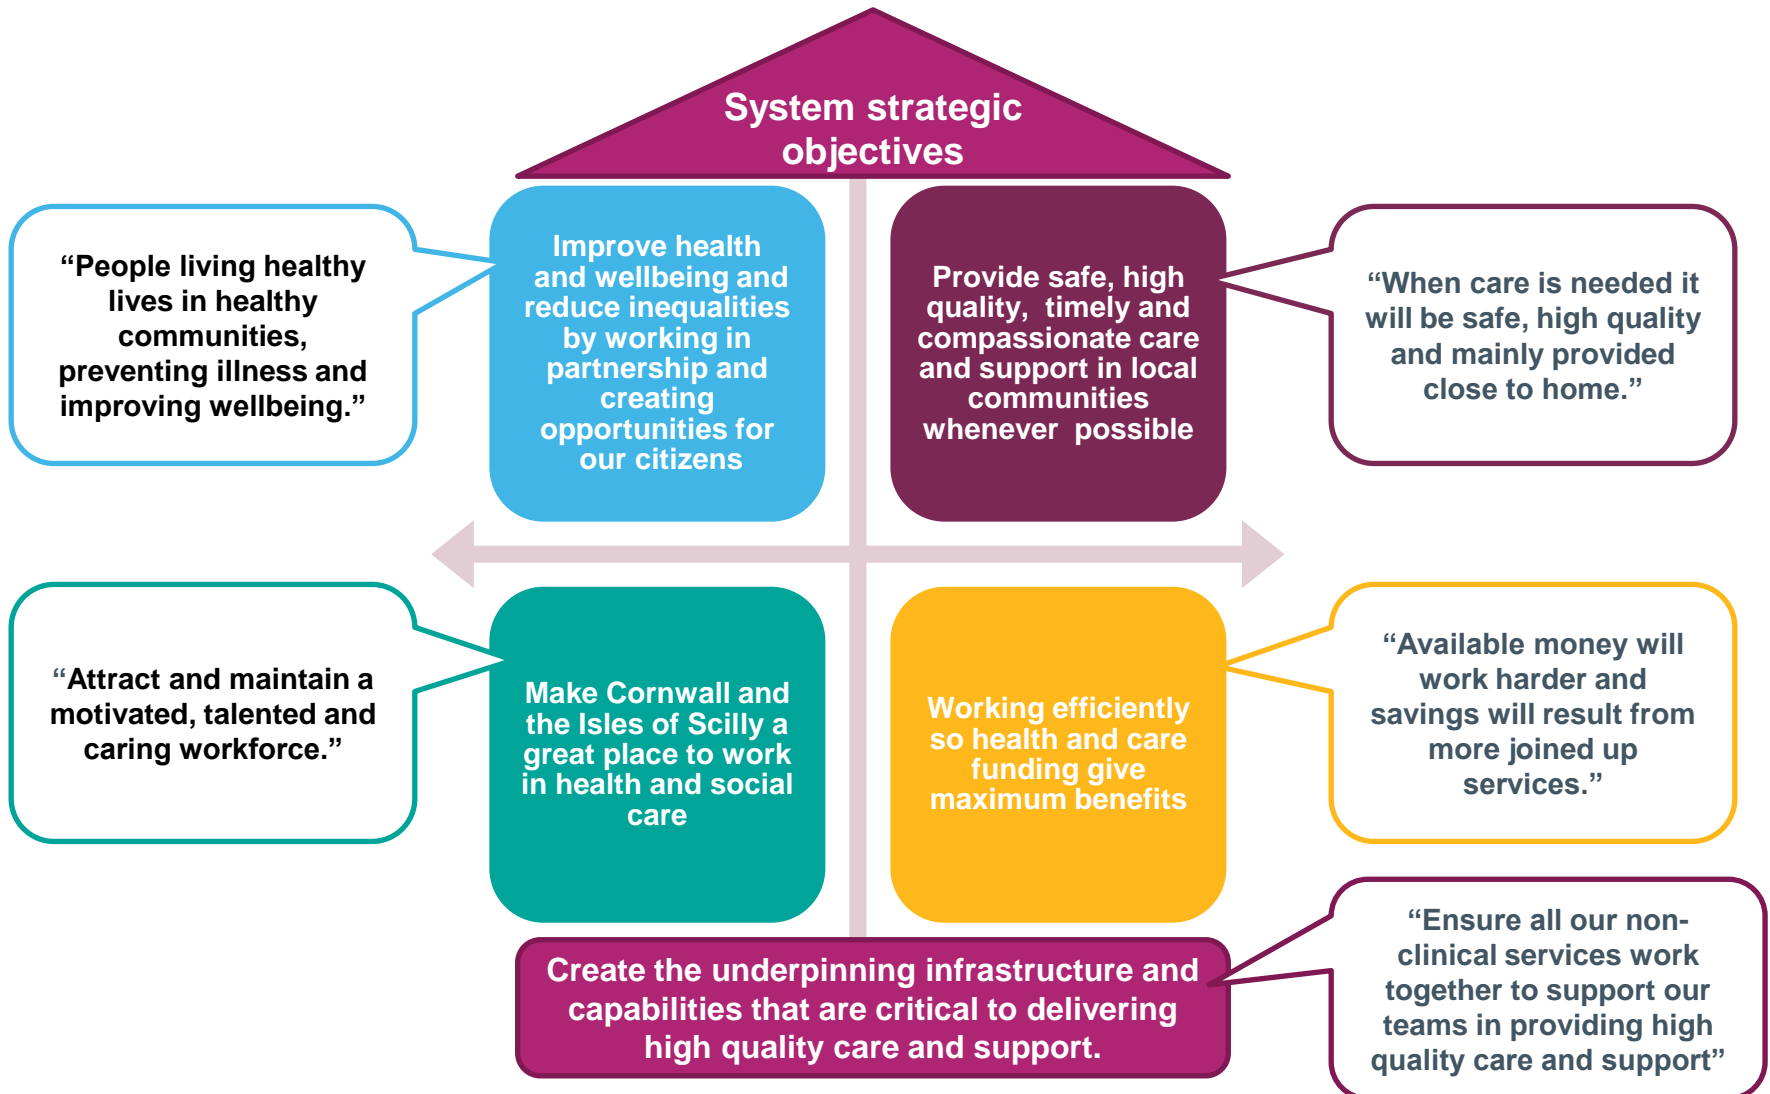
System strategic objectives

“People living healthy lives in healthy communities, preventing illness and improving wellbeing.”

Improve health and wellbeing and reduce inequalities by working in partnership and creating opportunities for our citizens

Provide safe, high quality, timely and compassionate care and support in local communities whenever possible

“When care is needed it will be safe, high quality and mainly provided close to home.”

“Attract and maintain a motivated, talented and caring workforce.”

Make Cornwall and the Isles of Scilly a great place to work in health and social care

Working efficiently so health and care funding give maximum benefits

“Available money will work harder and savings will result from more joined up services.”

Create the underpinning infrastructure and capabilities that are critical to delivering high quality care and support.

“Ensure all our non-clinical services work together to support our teams in providing high quality care and support”